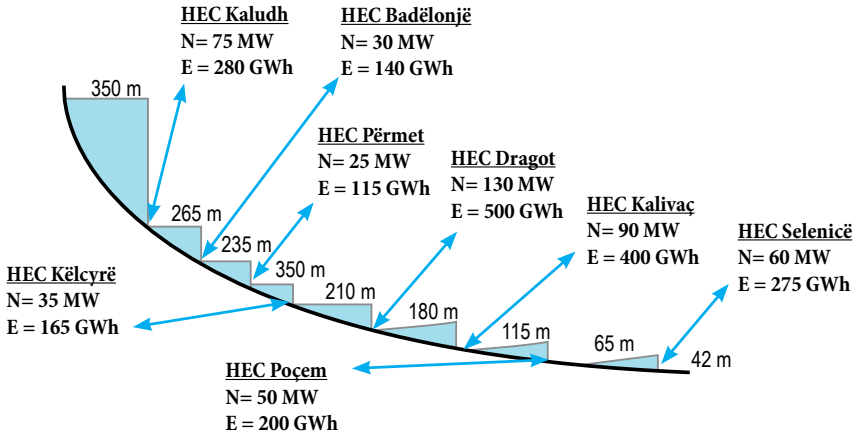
HEC Kaludh
N= 75 MW
E = 280 GWh

HEC Badëlonjë
N= 30 MW
E = 140 GWh

350 m

HEC Përmet
N= 25 MW
E = 115 GWh

HEC Dragot
N= 130 MW
E = 500 GWh

HEC Kalivaç
N= 90 MW
E = 400 GWh

HEC Selenicë
N= 60 MW
E = 275 GWh

265 m
235 m
350 m
210 m
180 m
115 m
65 m
42 m

HEC Këlcyrë
N= 35 MW
E = 165 GWh

HEC Poçem
N= 50 MW
E = 200 GWh